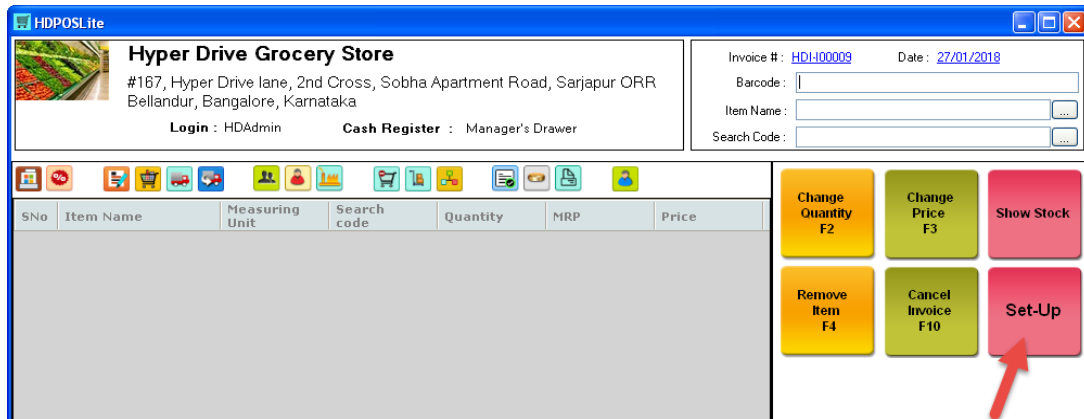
HDPOSLite

Hyper Drive Grocery Store
#167, Hyper Drive lane, 2nd Cross, Sobha Apartment Road, Sarjapur ORR Bellandur, Bangalore, Karnataka
Login : HDAdmin Cash Register : Manager's Drawer

Invoice # : HDI-I00009 Date : 27/01/2018
Barcode :
Item Name : ...
Search Code : ...

| SNo | Item Name | Measuring Unit | Search code | Quantity | MRP | Price |
|---|---|---|---|---|---|---|

Change Quantity F2
Change Price F3
Show Stock
Remove Item F4
Cancel Invoice F10
Set-Up